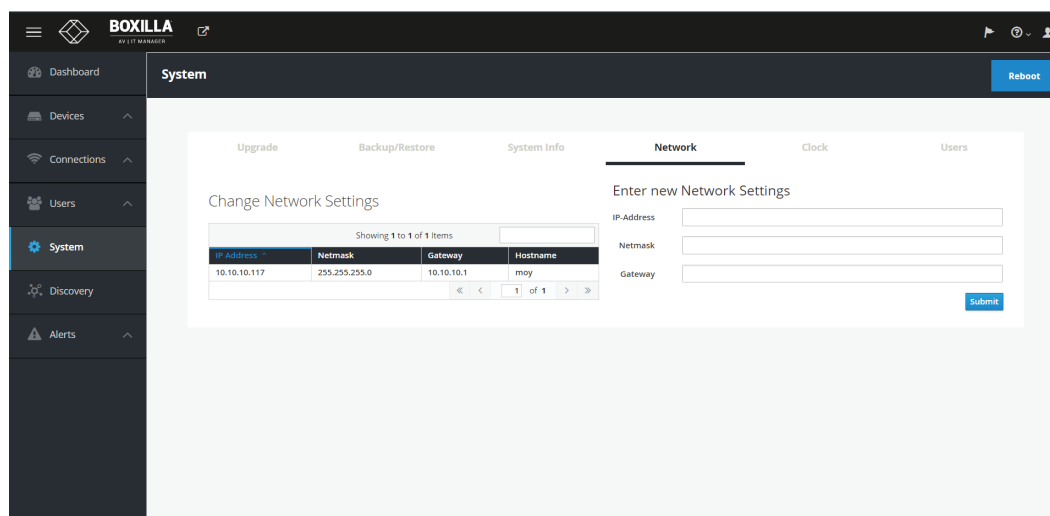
BOXILLA
AV | IT MANAGER

Dashboard

Devices

Connections

Users

System

Discovery

Alerts

System

Reboot

Upgrade Backup/Restore System Info Network Clock Users

Change Network Settings

Showing 1 to 1 of 1 Items

| IP Address | Netmask | Gateway | Hostname |
|---|---|---|---|
| 10.10.10.117 | 255.255.255.0 | 10.10.10.1 | moy |

1 of 1

Enter new Network Settings

IP-Address

Netmask

Gateway

Submit